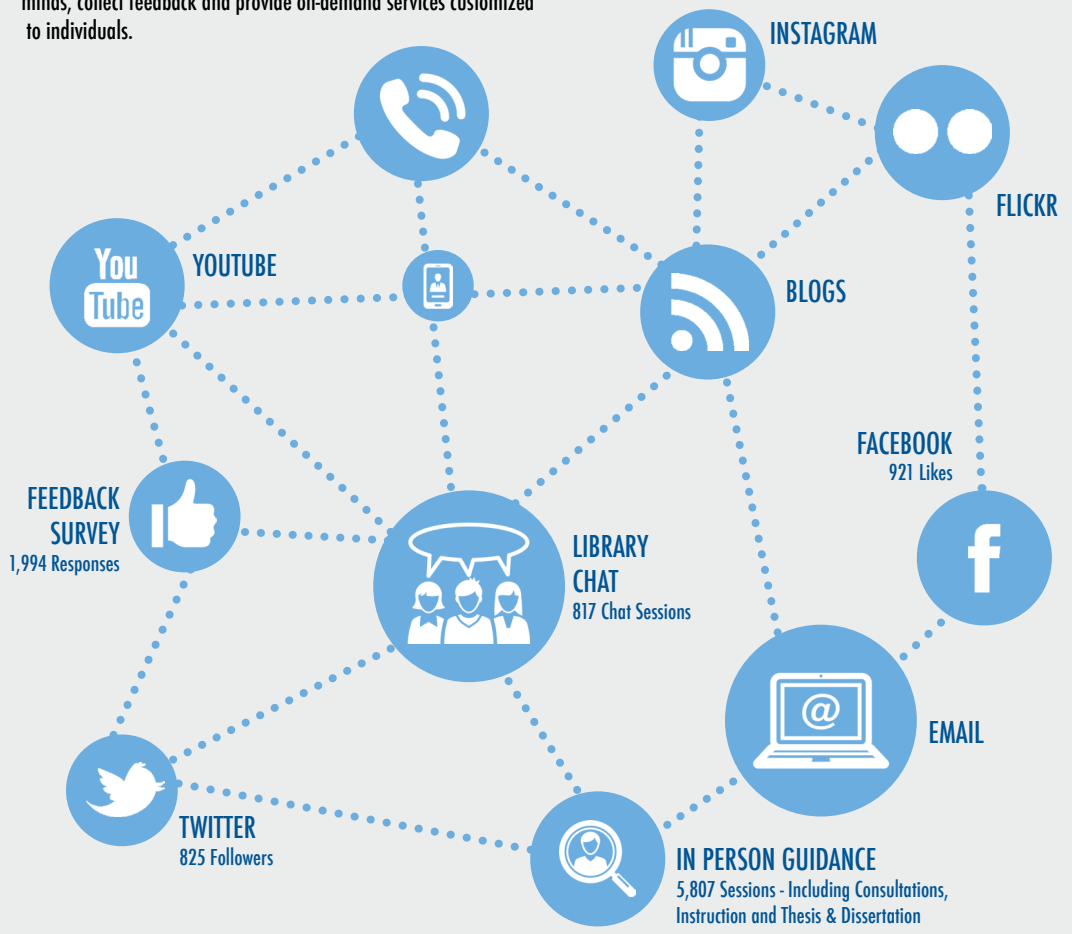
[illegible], collect feedback and provide on-demand services customized to individuals.

INSTAGRAM

FLICKR

YOUTUBE

You Tube

BLOGS

FACEBOOK
921 Likes

FEEDBACK SURVEY
1,994 Responses

LIBRARY CHAT
817 Chat Sessions

@

EMAIL

TWITTER
825 Followers

IN PERSON GUIDANCE
5,807 Sessions - Including Consultations, Instruction and Thesis & Dissertation